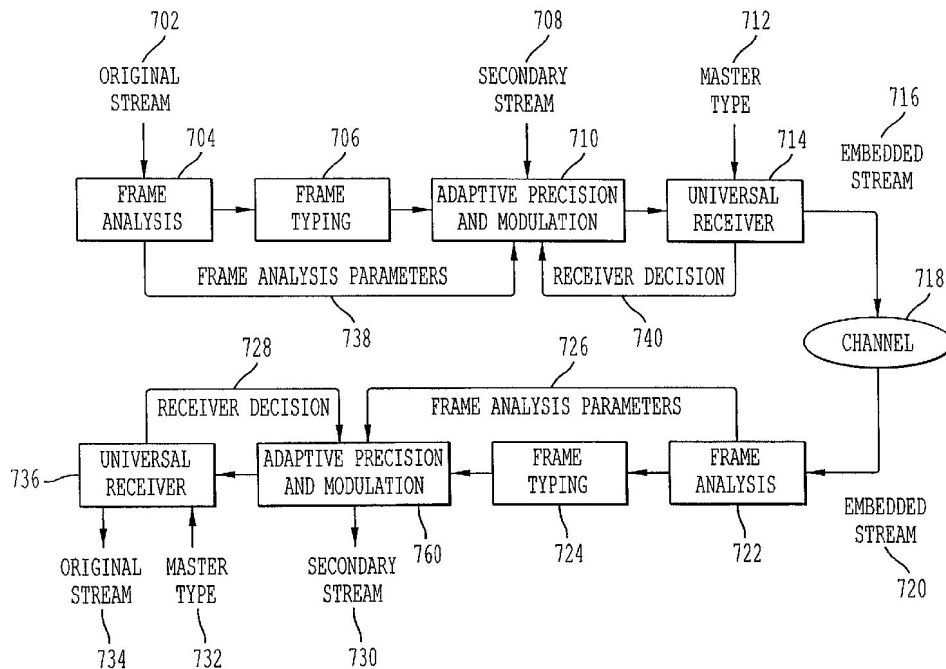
702
ORIGINAL STREAM

708
SECONDARY STREAM

712
MASTER TYPE

716
EMBEDDED STREAM

704
FRAME ANALYSIS

706
FRAME TYPING

710
ADAPTIVE PRECISION AND MODULATION

714
UNIVERSAL RECEIVER

FRAME ANALYSIS PARAMETERS

RECEIVER DECISION

718
CHANNEL

738

740

728

726

RECEIVER DECISION

FRAME ANALYSIS PARAMETERS

736
UNIVERSAL RECEIVER

ADAPTIVE PRECISION AND MODULATION

FRAME TYPING

FRAME ANALYSIS

EMBEDDED STREAM

760

724

722

ORIGINAL STREAM

MASTER TYPE

SECONDARY STREAM

720

734

732

730